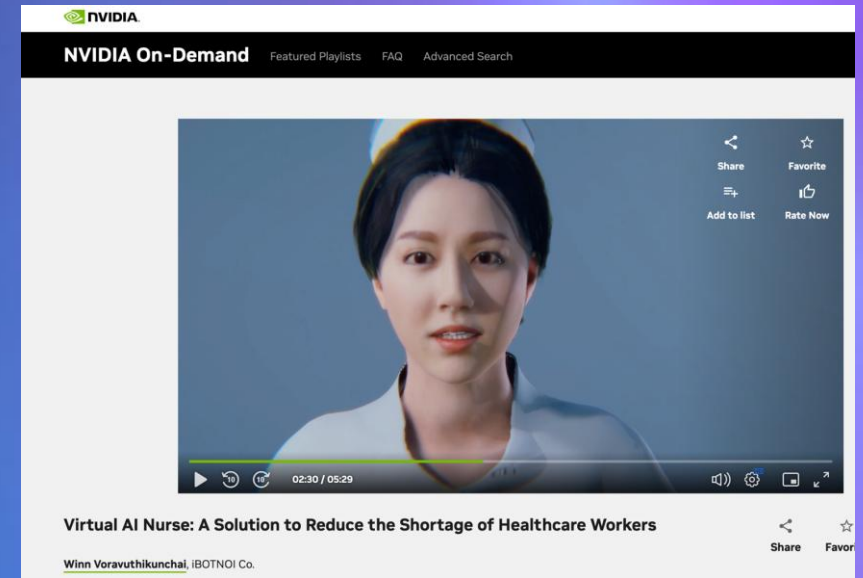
NVIDIA

NVIDIA On-Demand Featured Playlists FAQ Advanced Search

Share Favorite
Add to list Rate Now

10 10 02:30 / 05:29

Virtual AI Nurse: A Solution to Reduce the Shortage of Healthcare Workers

Share Favor

Winn Voravuthikunchai, iBOTNOI Co.